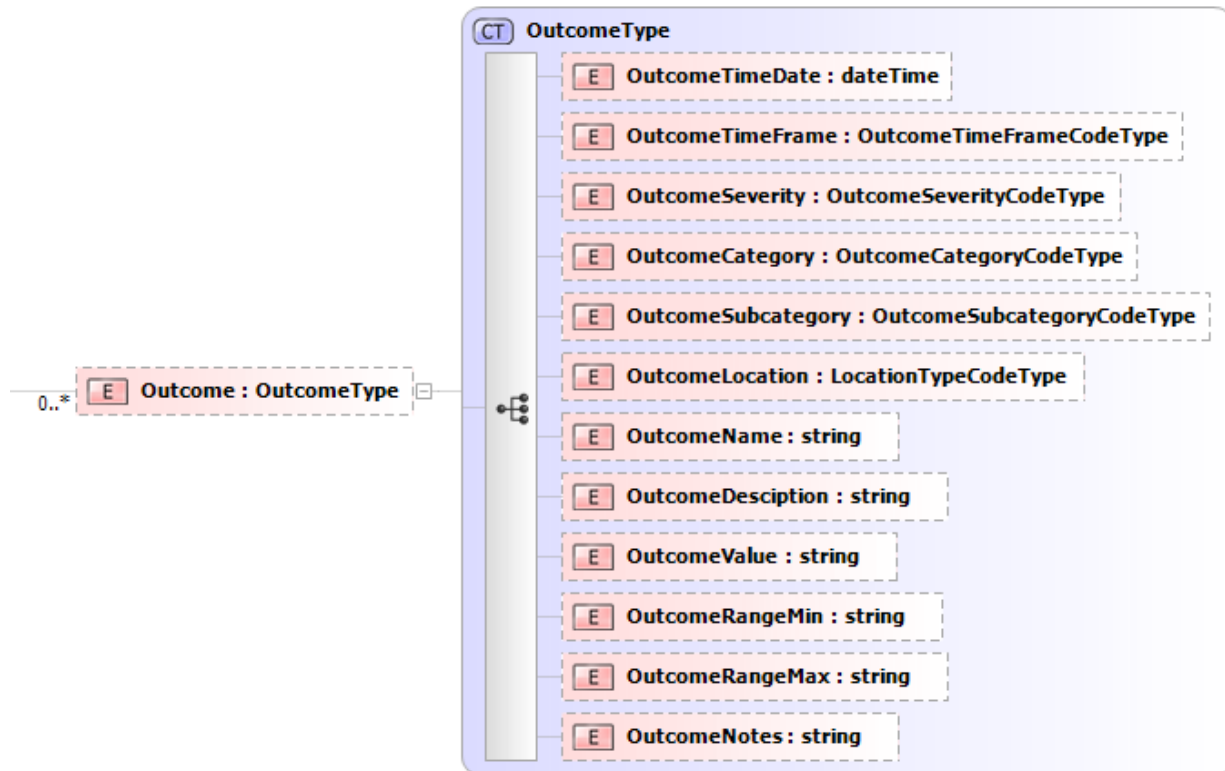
CT OutcomeType

E OutcomeTimeDate : dateTime

E OutcomeTimeFrame : OutcomeTimeFrameCodeType

E OutcomeSeverity : OutcomeSeverityCodeType

E OutcomeCategory : OutcomeCategoryCodeType

E OutcomeSubcategory : OutcomeSubcategoryCodeType

0..* E Outcome : OutcomeType

E OutcomeLocation : LocationTypeCodeType

E OutcomeName : string

E OutcomeDesciption : string

E OutcomeValue : string

E OutcomeRangeMin : string

E OutcomeRangeMax : string

E OutcomeNotes : string